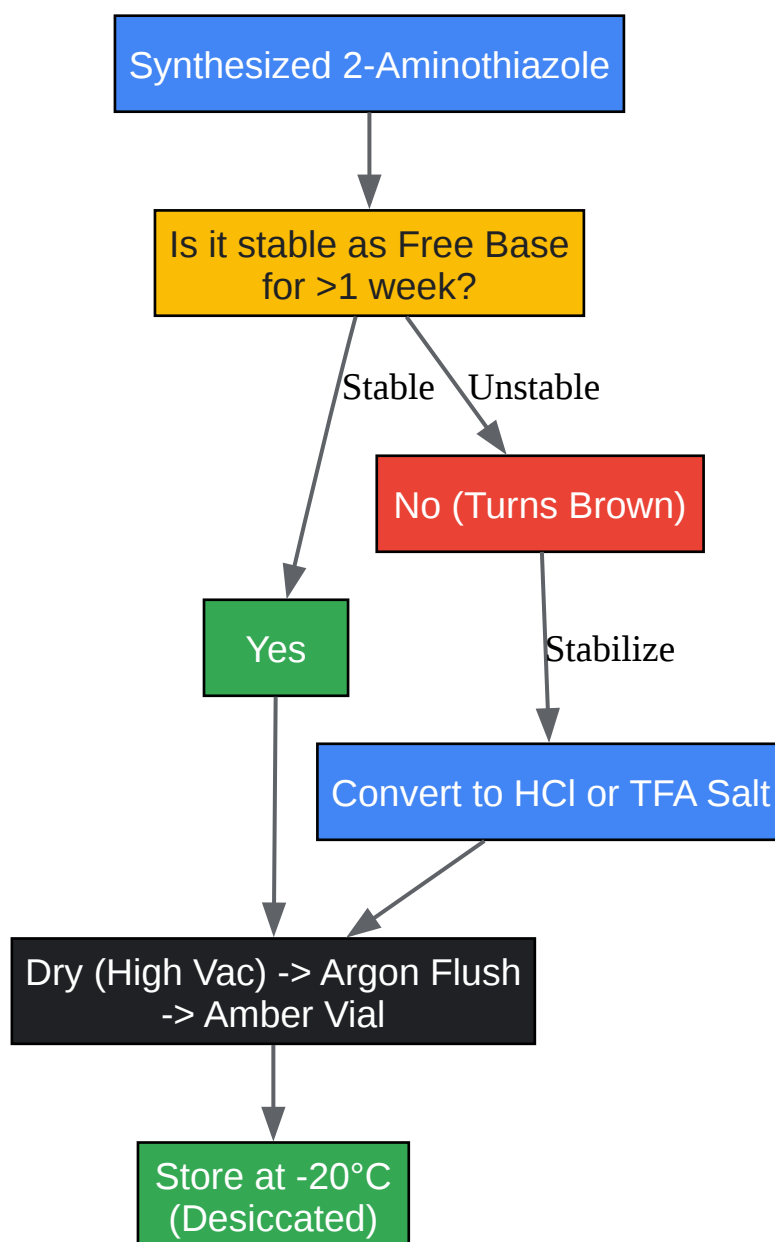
Synthesized 2-Aminothiazole

Is it stable as Free Base for >1 week?

Stable

Unstable

No (Turns Brown)

Yes

Stabilize

Convert to HCl or TFA Salt

Dry (High Vac) -> Argon Flush -> Amber Vial

Store at -20°C (Desiccated)